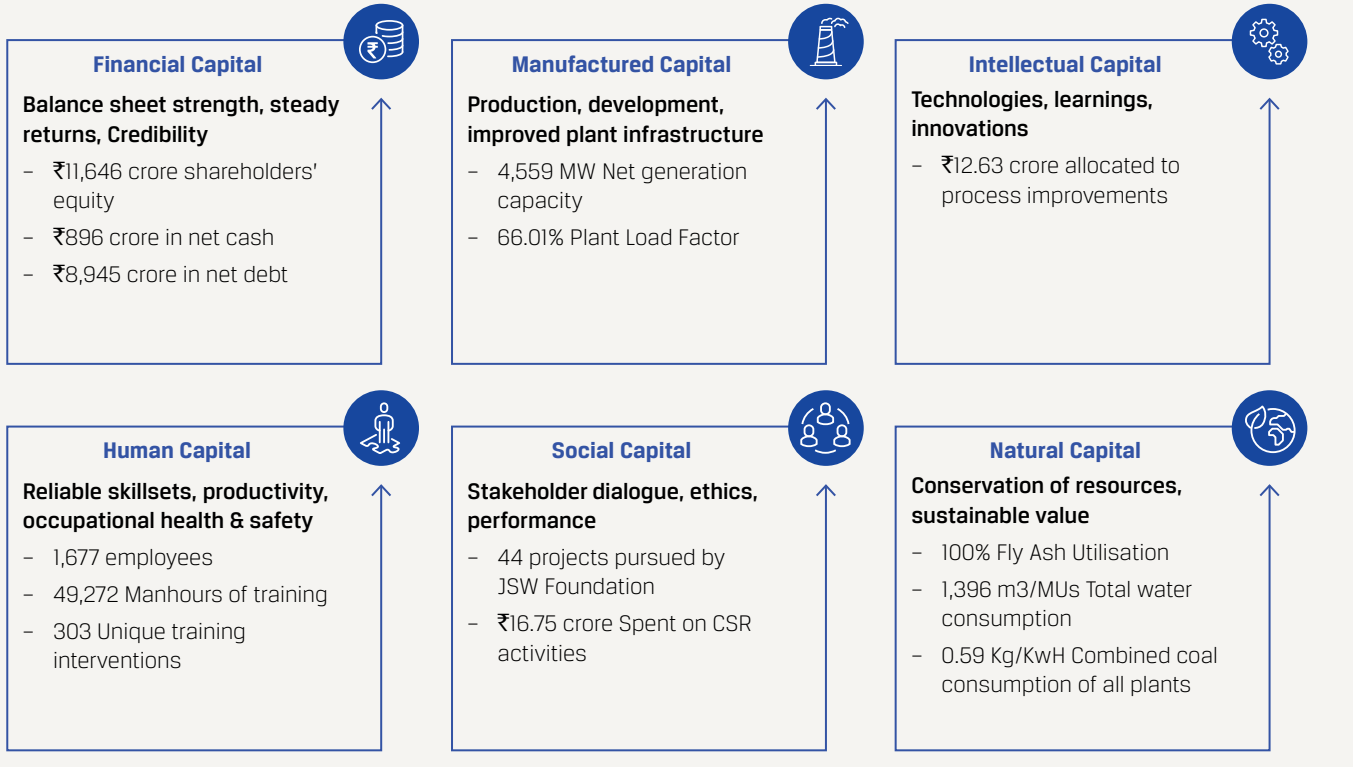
Financial Capital

Balance sheet strength, steady returns, Credibility

– ₹11,646 crore shareholders' equity

– ₹896 crore in net cash

– ₹8,945 crore in net debt

Manufactured Capital

Production, development, improved plant infrastructure

– 4,559 MW Net generation capacity

– 66.01% Plant Load Factor

Intellectual Capital

Technologies, learnings, innovations

– ₹12.63 crore allocated to process improvements

Human Capital

Reliable skillsets, productivity, occupational health & safety

– 1,677 employees

– 49,272 Manhours of training

– 303 Unique training interventions

Social Capital

Stakeholder dialogue, ethics, performance

– 44 projects pursued by JSW Foundation

– ₹16.75 crore Spent on CSR activities

Natural Capital

Conservation of resources, sustainable value

– 100% Fly Ash Utilisation

– 1,396 m3/MUs Total water consumption

– 0.59 Kg/KwH Combined coal consumption of all plants